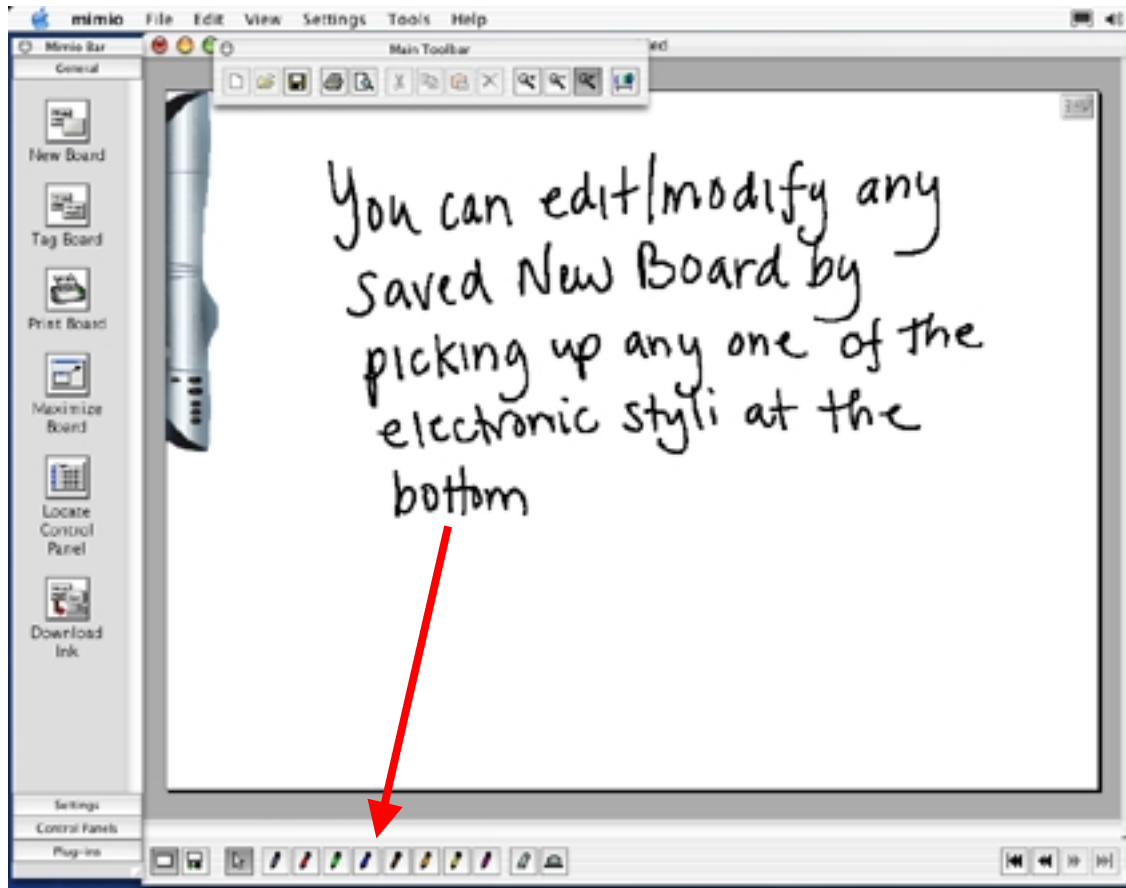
mimio File Edit View Settings Tools Help

Mimio Bar
General

Main Toolbar

ed

New Board

Tag Board

Print Board

Maximize Board

Locate Control Panel

Download Ink

Settings
Control Panels
Plug-ins

You can edit/modify any saved New Board by picking up any one of the electronic styli at the bottom